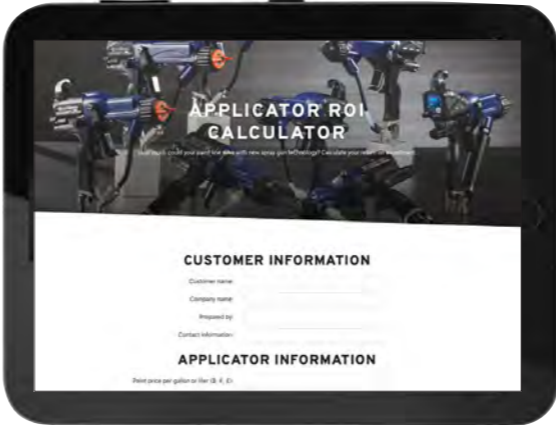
APPLICATOR ROI CALCULATOR

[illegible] could you paint the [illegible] with new spray gun technology? Calculate your return on investment.

CUSTOMER INFORMATION

Customer name:

Company name:

Prepared by:

Contact information:

APPLICATOR INFORMATION

Paint price per gallon or liter ($, €, £):